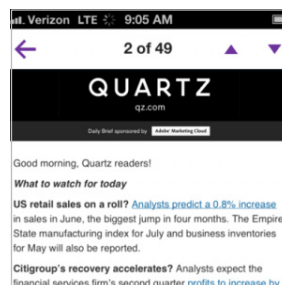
Verizon LTE 9:05 AM

2 of 49

QUARTZ
qz.com

Daily Brief sponsored by Adobe Marketing Cloud

Good morning, Quartz readers!

What to watch for today

US retail sales on a roll? Analysts predict a 0.8% increase in sales in June, the biggest jump in four months. The Empire State manufacturing index for July and business inventories for May will also be reported.

Citigroup's recovery accelerates? Analysts expect the financial services firm's second quarter profits to increase by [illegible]